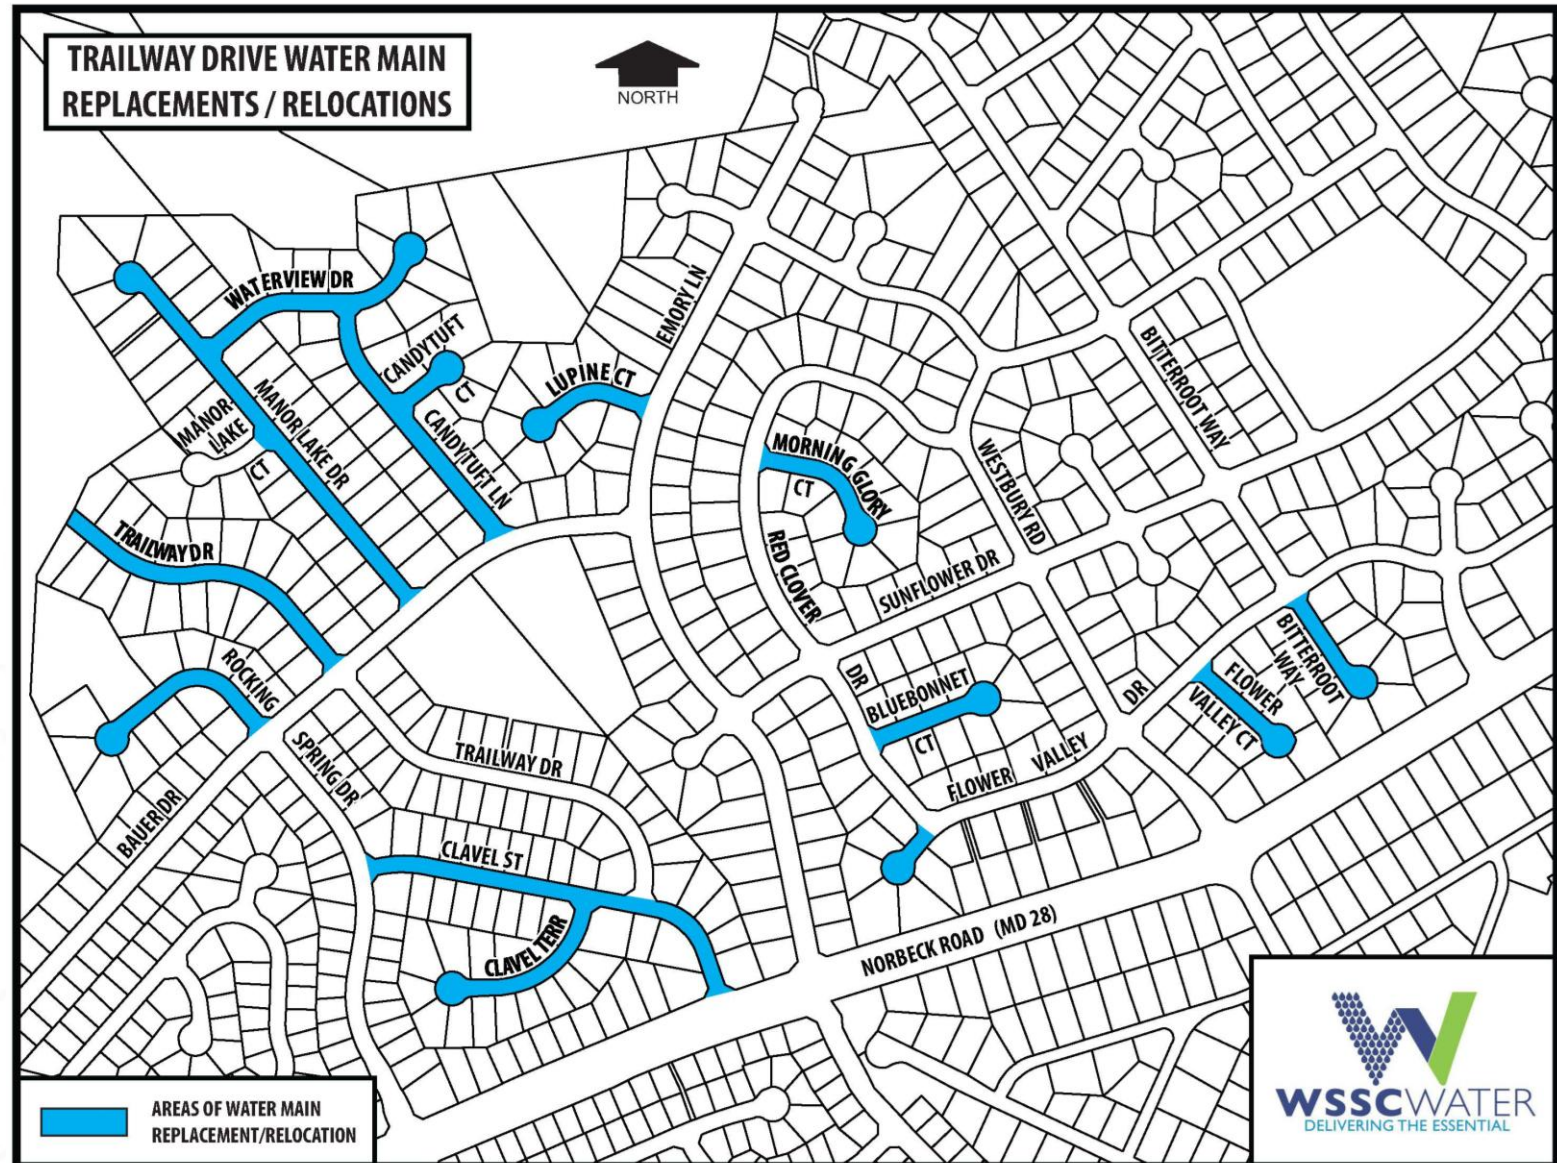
TRAILWAY DRIVE WATER MAIN REPLACEMENTS / RELOCATIONS

NORTH

WATERVIEW DR
CANDYTUFT CT
MANOR LAKE CT
MANOR LAKE DR
CANDYTUFT LN
LUPINE CT
EMORY LN
BITTERROOT WAY
MORNING GLORY CT
WESTBURY RD
TRAILWAY DR
RED CLOVER DR
SUNFLOWER DR
ROCKING
BLUEBONNET CT
DR
BITTERROOT WAY
FLOWER VALLEY CT
SPRING DR
TRAILWAY DR
FLOWER VALLEY
BAUER DR
CLAVEL ST
CLAVEL TERR
NORBECK ROAD (MD 28)

AREAS OF WATER MAIN REPLACEMENT/RELOCATION

WSSC WATER
DELIVERING THE ESSENTIAL